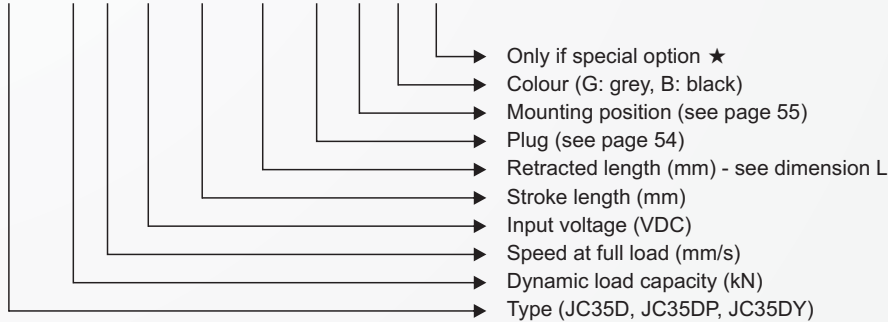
Only if special option ★
Colour (G: grey, B: black)
Mounting position (see page 55)
Plug (see page 54)
Retracted length (mm) - see dimension L
Stroke length (mm)
Input voltage (VDC)
Speed at full load (mm/s)
Dynamic load capacity (kN)
Type (JC35D, JC35DP, JC35DY)